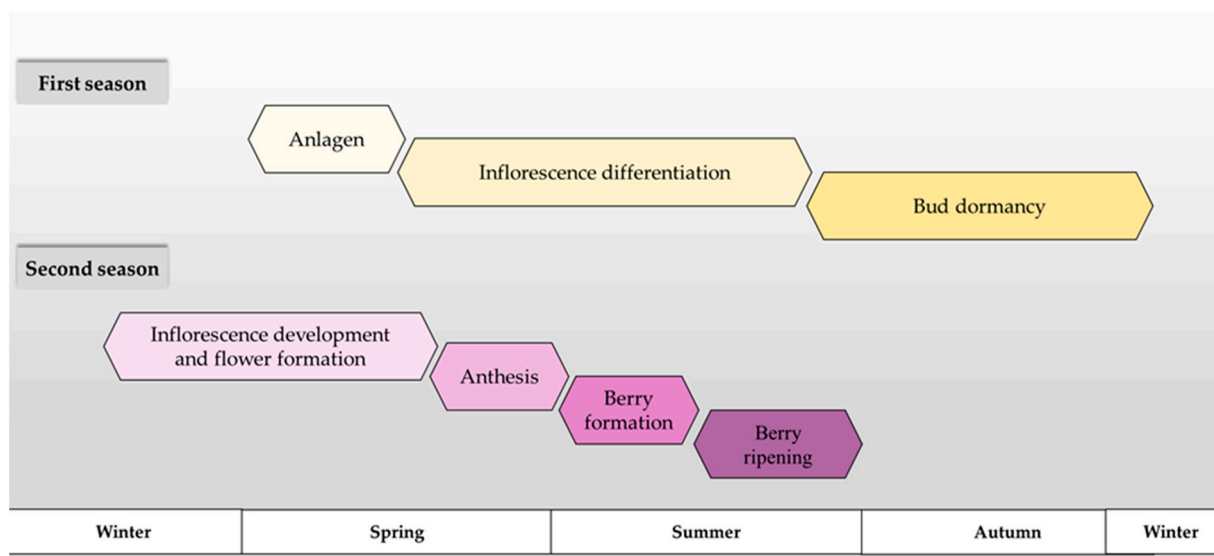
First season

Anlagen

Inflorescence differentiation

Bud dormancy

Second season

Inflorescence development and flower formation

Anthesis

Berry formation

Berry ripening

| Winter | Spring | Summer | Autumn | Winter |
|---|---|---|---|---|